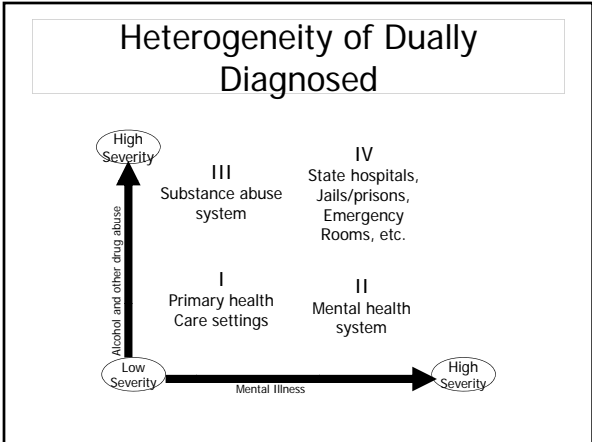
Heterogeneity of Dually Diagnosed

High Severity

III
Substance abuse system

IV
State hospitals, Jails/prisons, Emergency Rooms, etc.

Alcohol and other drug abuse

I
Primary health Care settings

II
Mental health system

Low Severity

Mental Illness

High Severity